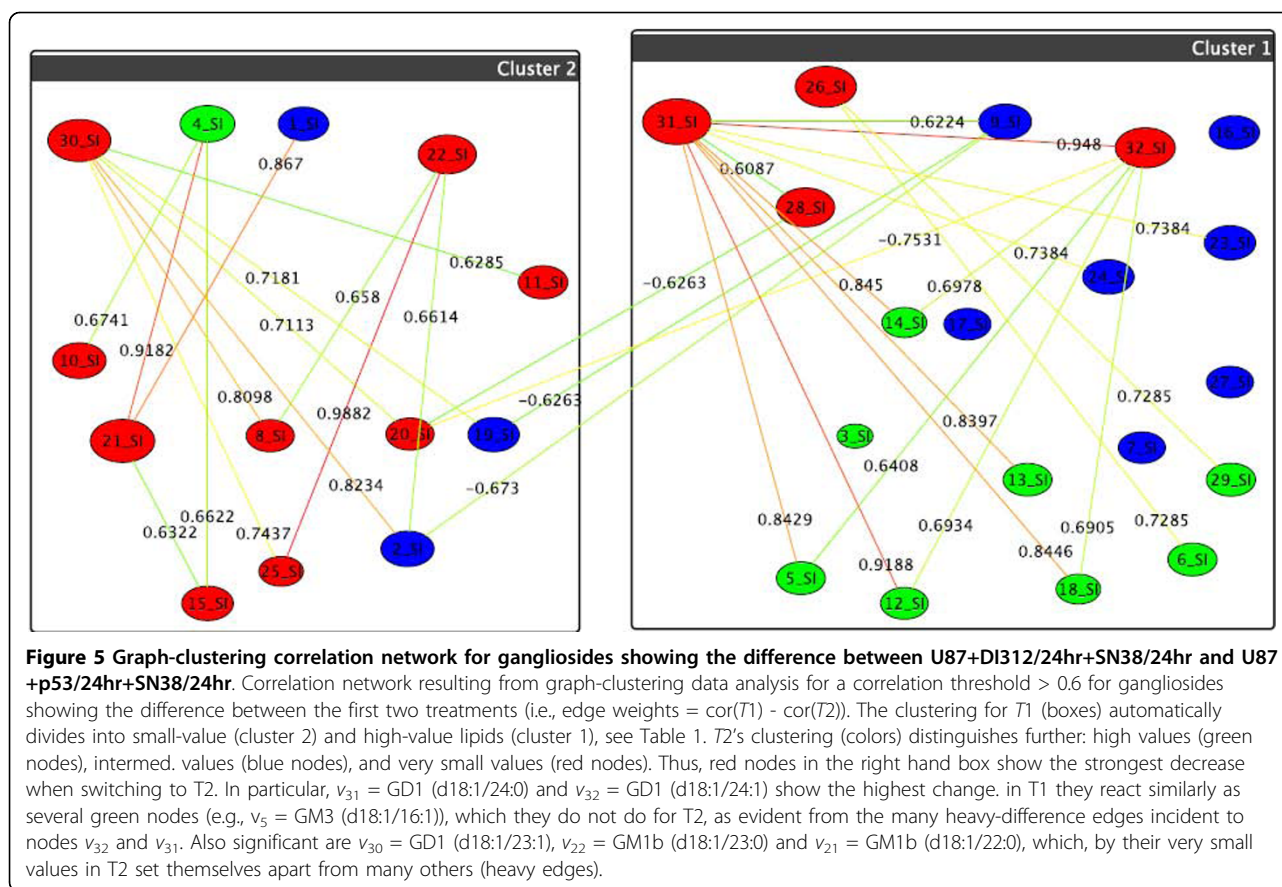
Cluster 2

4_SI
1_SI
30_SI
0.867
22_SI
11_SI
0.6285
0.7181
0.658
0.6614
0.6741
0.7113
10_SI
0.9182
0.8098
0.9882
20_SI
19_SI
-0.6263
21_SI
8_SI
0.8234
-0.673
0.6622
0.6322
0.7437
2_SI
25_SI
15_SI

Cluster 1

26_SI
31_SI
0.6224
9_SI
0.948
32_SI
16_SI
0.6087
28_SI
0.7384
23_SI
-0.7531
0.7384
-0.6263
0.845
0.6978
24_SI
14_SI
17_SI
27_SI
0.7285
3_SI
0.8397
0.6408
7_SI
13_SI
29_SI
0.8429
0.6934
0.6905
0.7285
0.8446
5_SI
0.9188
6_SI
12_SI
18_SI

**Figure 5 Graph-clustering correlation network for gangliosides showing the difference between U87+DI312/24hr+SN38/24hr and U87+p53/24hr+SN38/24hr**. Correlation network resulting from graph-clustering data analysis for a correlation threshold > 0.6 for gangliosides showing the difference between the first two treatments (i.e., edge weights = cor($T1$) - cor($T2$)). The clustering for $T1$ (boxes) automatically divides into small-value (cluster 2) and high-value lipids (cluster 1), see Table 1. $T2$'s clustering (colors) distinguishes further: high values (green nodes), intermed. values (blue nodes), and very small values (red nodes). Thus, red nodes in the right hand box show the strongest decrease when switching to T2. In particular, $v_{31}$ = GD1 (d18:1/24:0) and $v_{32}$ = GD1 (d18:1/24:1) show the highest change. in T1 they react similarly as several green nodes (e.g., $v_5$ = GM3 (d18:1/16:1)), which they do not do for T2, as evident from the many heavy-difference edges incident to nodes $v_{32}$ and $v_{31}$. Also significant are $v_{30}$ = GD1 (d18:1/23:1), $v_{22}$ = GM1b (d18:1/23:0) and $v_{21}$ = GM1b (d18:1/22:0), which, by their very small values in T2 set themselves apart from many others (heavy edges).